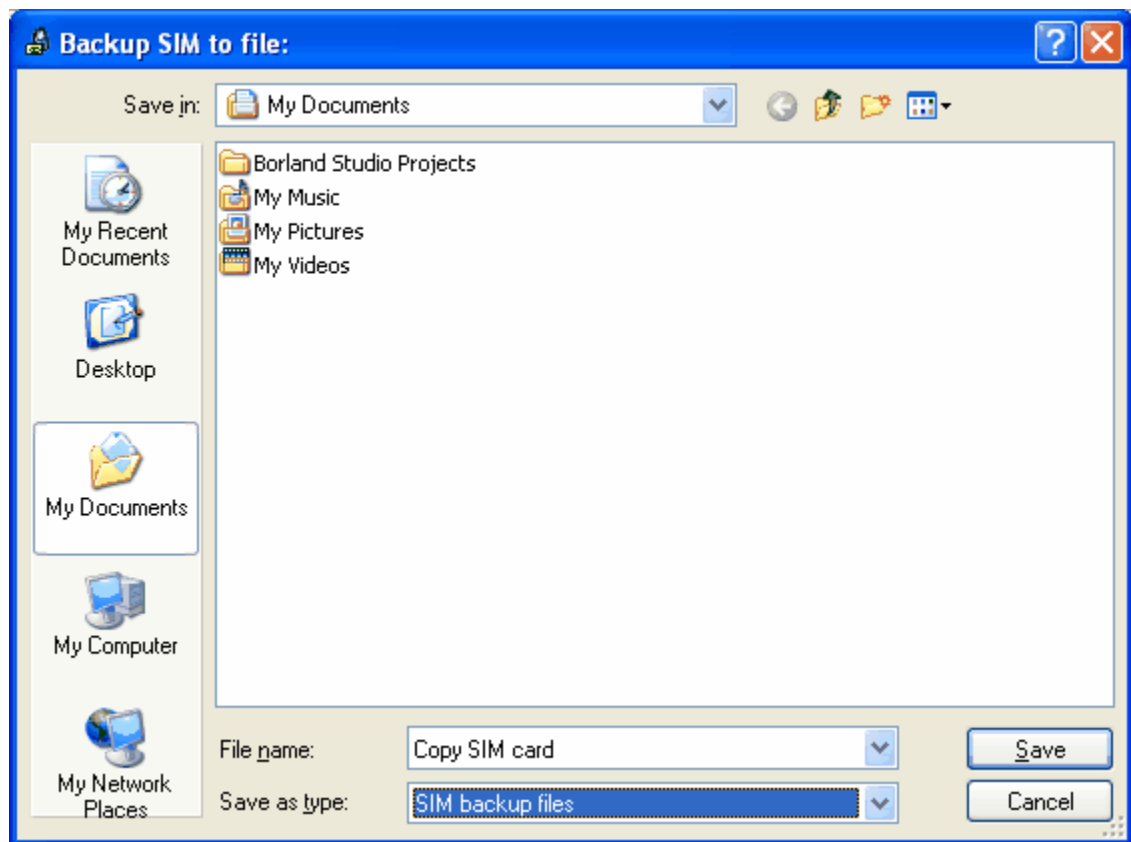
Backup SIM to file:

Save in: My Documents

My Recent Documents

Desktop

My Documents

My Computer

My Network Places

Borland Studio Projects
My Music
My Pictures
My Videos

File name: Copy SIM card

Save as type: SIM backup files

Save

Cancel